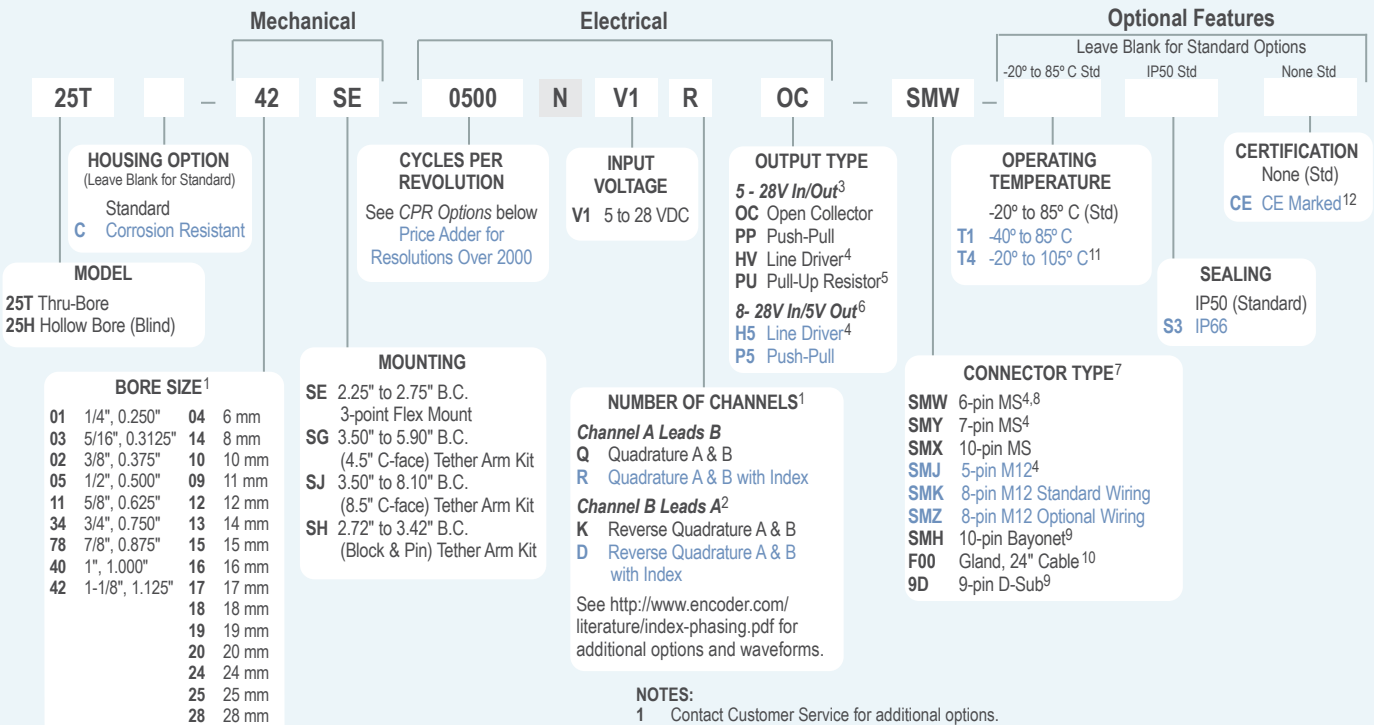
Mechanical Electrical Optional Features

Leave Blank for Standard Options

-20º to 85º C Std IP50 Std None Std

25T – 42 SE – 0500 N V1 R OC – SMW –

HOUSING OPTION
(Leave Blank for Standard)
Standard
C Corrosion Resistant

MODEL
25T Thru-Bore
25H Hollow Bore (Blind)

CYCLES PER REVOLUTION
See *CPR Options* below
Price Adder for Resolutions Over 2000

INPUT VOLTAGE
V1 5 to 28 VDC

OUTPUT TYPE
*5 - 28V In/Out*$^3$
OC Open Collector
PP Push-Pull
HV Line Driver$^4$
PU Pull-Up Resistor$^5$
*8- 28V In/5V Out*$^6$
H5 Line Driver$^4$
P5 Push-Pull

OPERATING TEMPERATURE
-20º to 85º C (Std)
T1 -40º to 85º C
T4 -20º to 105º C$^{11}$

CERTIFICATION
None (Std)
CE CE Marked$^{12}$

SEALING
IP50 (Standard)
S3 IP66

BORE SIZE$^1$

| | | | |
|---|---|---|---|
| 01 | 1/4", 0.250" | 04 | 6 mm |
| 03 | 5/16", 0.3125" | 14 | 8 mm |
| 02 | 3/8", 0.375" | 10 | 10 mm |
| 05 | 1/2", 0.500" | 09 | 11 mm |
| 11 | 5/8", 0.625" | 12 | 12 mm |
| 34 | 3/4", 0.750" | 13 | 14 mm |
| 78 | 7/8", 0.875" | 15 | 15 mm |
| 40 | 1", 1.000" | 16 | 16 mm |
| 42 | 1-1/8", 1.125" | 17 | 17 mm |
| | | 18 | 18 mm |
| | | 19 | 19 mm |
| | | 20 | 20 mm |
| | | 24 | 24 mm |
| | | 25 | 25 mm |
| | | 28 | 28 mm |

MOUNTING
SE 2.25" to 2.75" B.C. 3-point Flex Mount
SG 3.50" to 5.90" B.C. (4.5" C-face) Tether Arm Kit
SJ 3.50" to 8.10" B.C. (8.5" C-face) Tether Arm Kit
SH 2.72" to 3.42" B.C. (Block & Pin) Tether Arm Kit

NUMBER OF CHANNELS$^1$
*Channel A Leads B*
Q Quadrature A & B
R Quadrature A & B with Index
*Channel B Leads A*$^2$
K Reverse Quadrature A & B
D Reverse Quadrature A & B with Index
See http://www.encoder.com/literature/index-phasing.pdf for additional options and waveforms.

CONNECTOR TYPE$^7$
SMW 6-pin MS$^{4,8}$
SMY 7-pin MS$^4$
SMX 10-pin MS
SMJ 5-pin M12$^4$
SMK 8-pin M12 Standard Wiring
SMZ 8-pin M12 Optional Wiring
SMH 10-pin Bayonet$^9$
F00 Gland, 24" Cable$^{10}$
9D 9-pin D-Sub$^9$

NOTES:
1 Contact Customer Service for additional options.